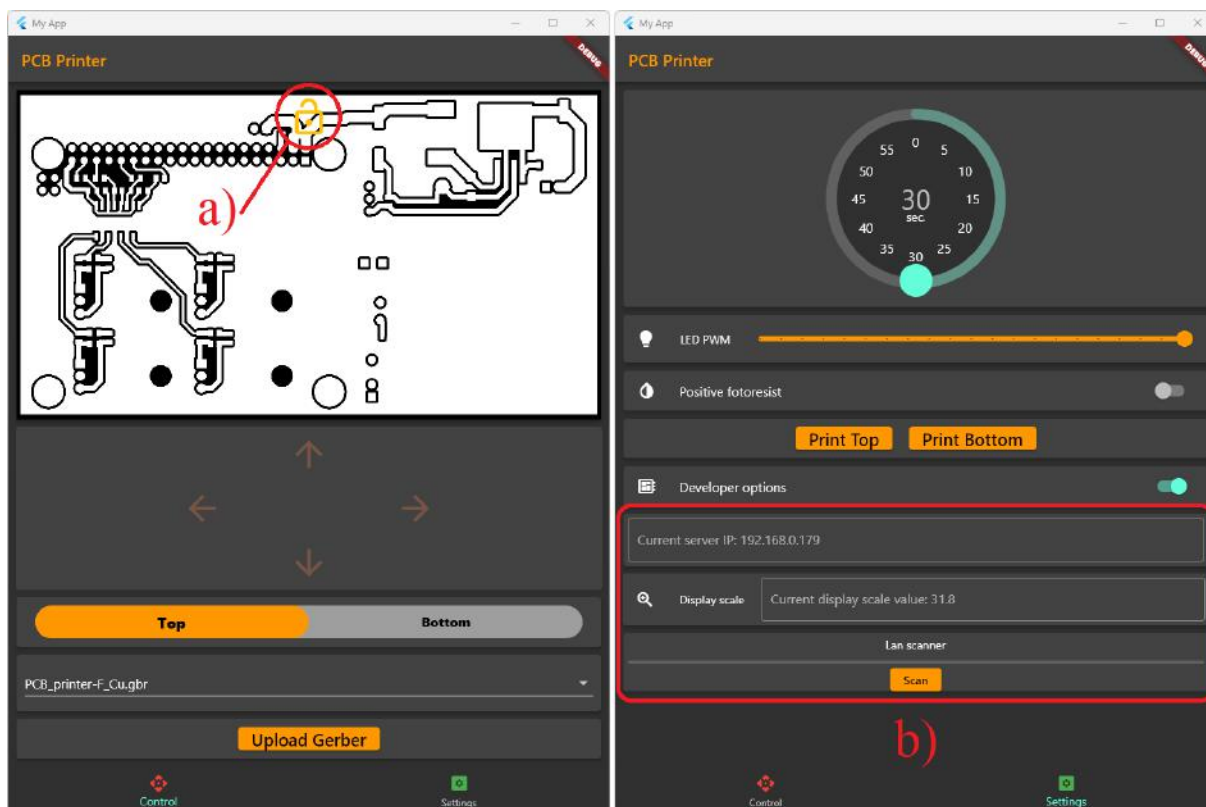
My App

PCB Printer

DEBUG

a)

Top

Bottom

PCB_printer-F_Cu.gbr

Upload Gerber

Control

Settings

My App

PCB Printer

DEBUG

0
5
10
15
20
25
30
35
40
45
50
55

30
sec.

LED PWM

Positive fotoresist

Print Top

Print Bottom

Developer options

Current server IP: 192.168.0.179

Display scale

Current display scale value: 31.8

Lan scanner

Scan

b)

Control

Settings